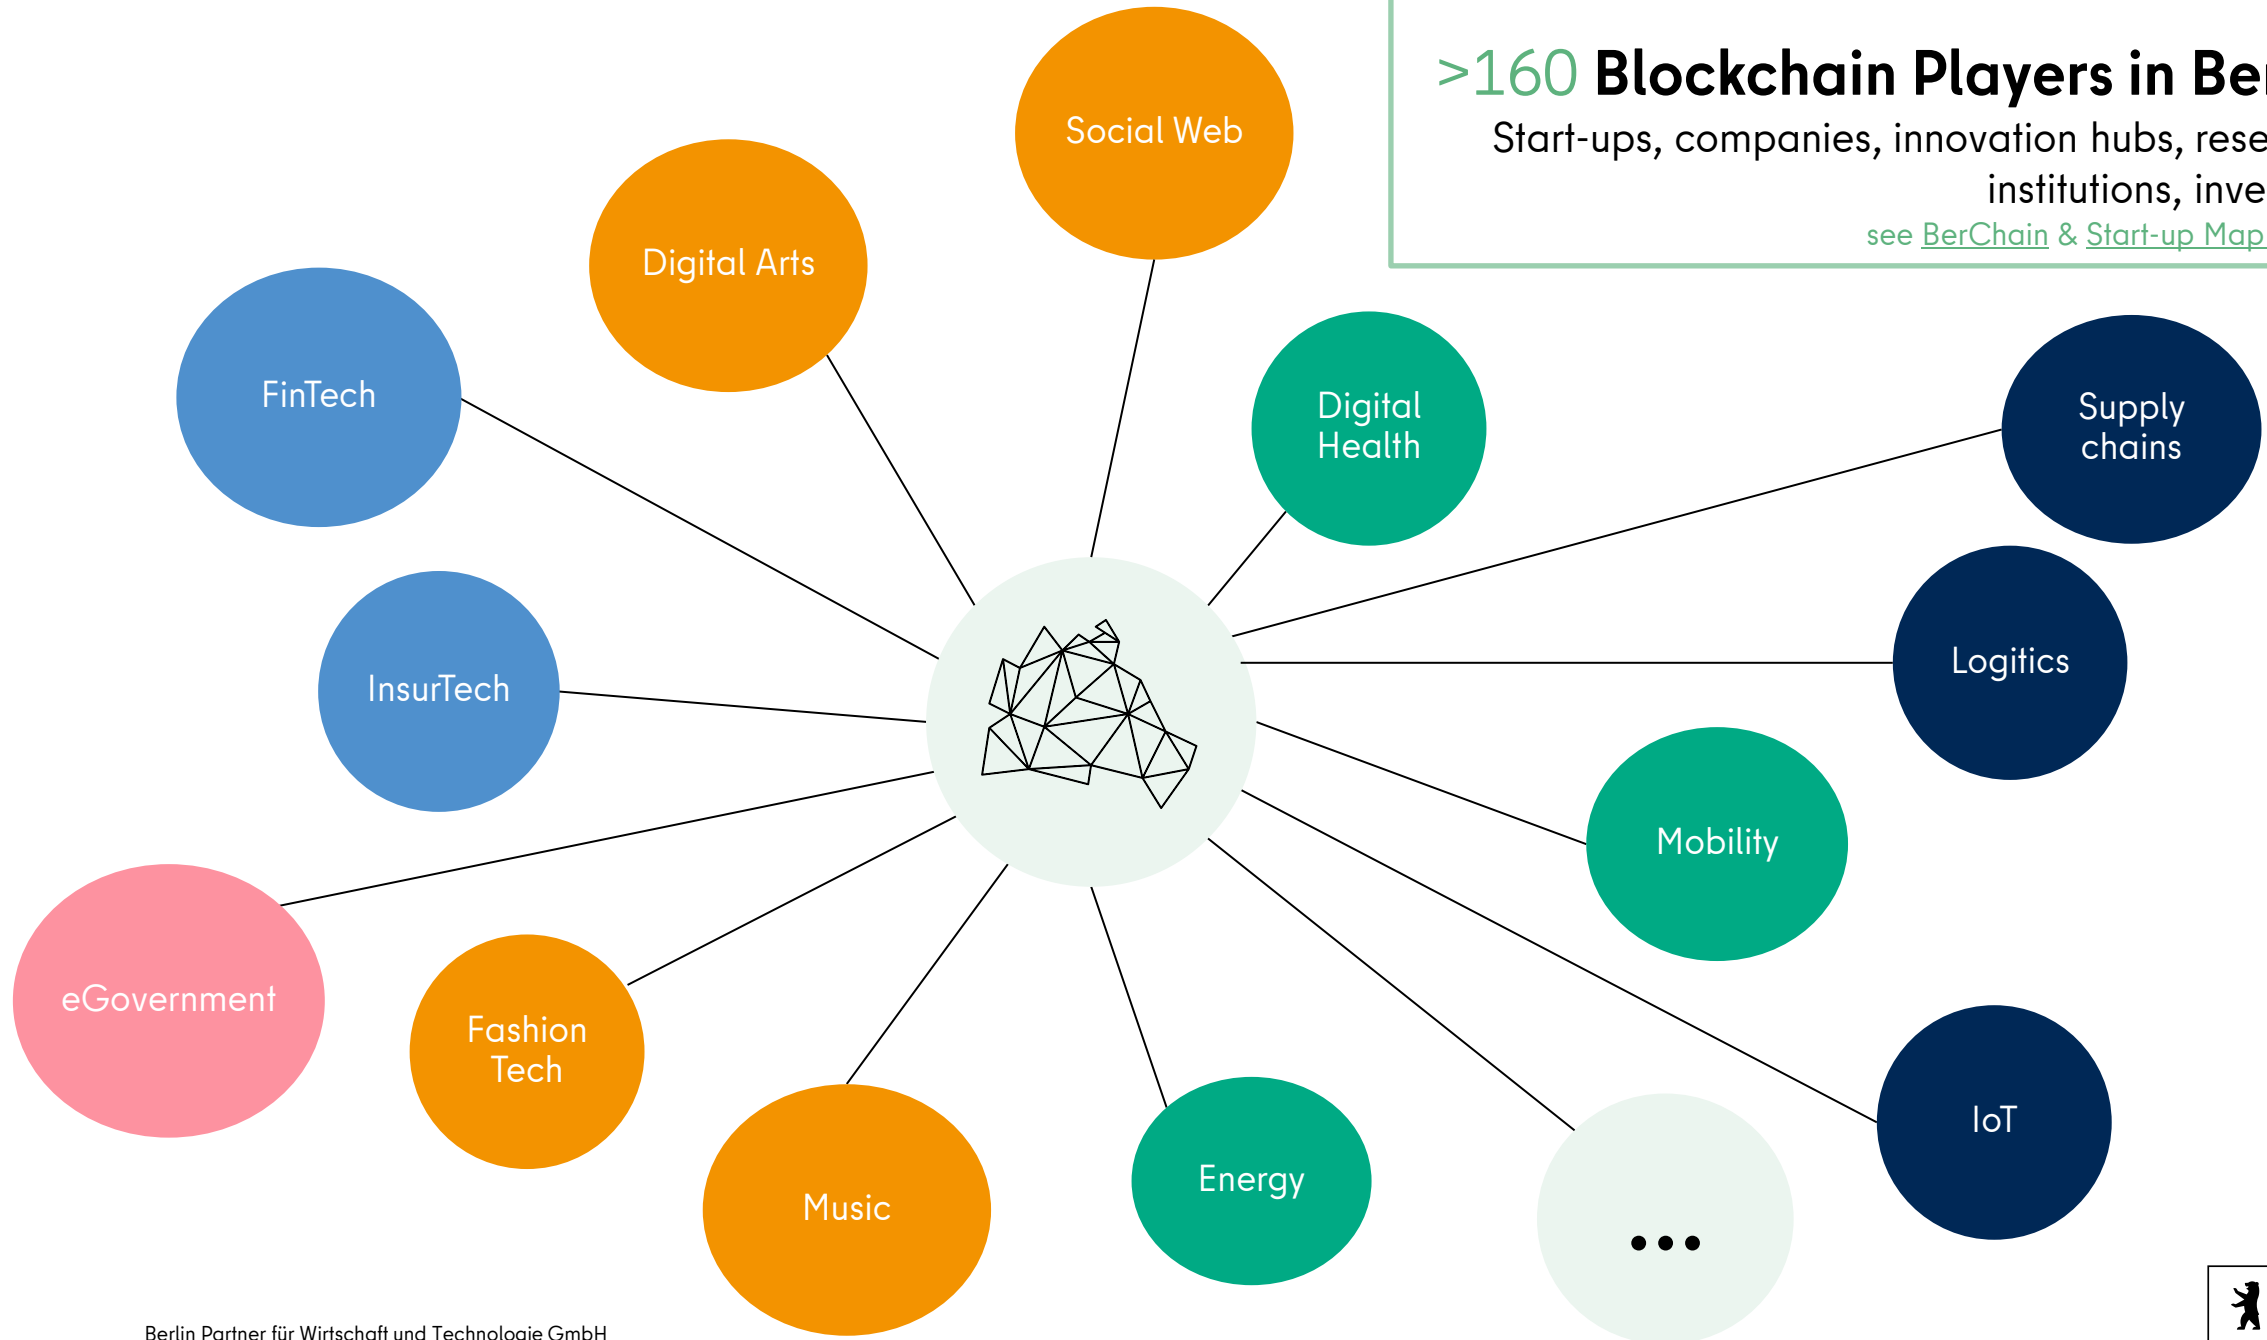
>160 Blockchain Players in Be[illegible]

Start-ups, companies, innovation hubs, rese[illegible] institutions, inve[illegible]

see BerChain & Start-up Map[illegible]

Social Web

Digital Arts

FinTech

Digital Health

Supply chains

InsurTech

Logitics

Mobility

eGovernment

Fashion Tech

Music

Energy

...

IoT

Berlin Partner für Wirtschaft und Technologie GmbH